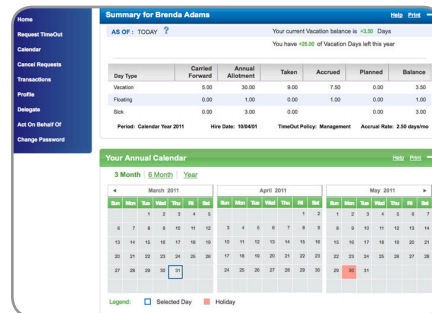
Home
Request TimeOut
Calendar
Cancel Requests
Transactions
Profile
Delegate
Act On Behalf Of
Change Password

Summary for Brenda Adams
Help Print

AS OF : TODAY ?

Your current Vacation balance is +3.50 Days

You have +20.00 of Vacation Days left this year

| Day Type | Carried Forward | Annual Allotment | Taken | Accrued | Planned | Balance |
|---|---|---|---|---|---|---|
| Vacation | 0.00 | 30.00 | 9.00 | 7.50 | 0.00 | 3.50 |
| Floating | 0.00 | 1.00 | 0.00 | 1.00 | 0.00 | 1.00 |
| Sick | 0.00 | 3.00 | 0.00 | | 0.00 | 3.00 |

Period: Calendar Year 2011 Hire Date: 10/04/01 TimeOut Policy: Management Accrual Rate: 2.50 days/mo

Your Annual Calendar
Help Print

3 Month | 6 Month | Year

◄ March 2011

| Sun | Mon | Tue | Wed | Thu | Fri | Sat |
|---|---|---|---|---|---|---|
| | | 1 | 2 | 3 | 4 | 5 |
| 6 | 7 | 8 | 9 | 10 | 11 | 12 |
| 13 | 14 | 15 | 16 | 17 | 18 | 19 |
| 20 | 21 | 22 | 23 | 24 | 25 | 26 |
| 27 | 28 | 29 | 30 | 31 | | |

April 2011

| Sun | Mon | Tue | Wed | Thu | Fri | Sat |
|---|---|---|---|---|---|---|
| | | | | | 1 | 2 |
| 3 | 4 | 5 | 6 | 7 | 8 | 9 |
| 10 | 11 | 12 | 13 | 14 | 15 | 16 |
| 17 | 18 | 19 | 20 | 21 | 22 | 23 |
| 24 | 25 | 26 | 27 | 28 | 29 | 30 |

May 2011 ►

| Sun | Mon | Tue | Wed | Thu | Fri | Sat |
|---|---|---|---|---|---|---|
| 1 | 2 | 3 | 4 | 5 | 6 | 7 |
| 8 | 9 | 10 | 11 | 12 | 13 | 14 |
| 15 | 16 | 17 | 18 | 19 | 20 | 21 |
| 22 | 23 | 24 | 25 | 26 | 27 | 28 |
| 29 | 30 | 31 | | | | |

Legend: Selected Day Holiday